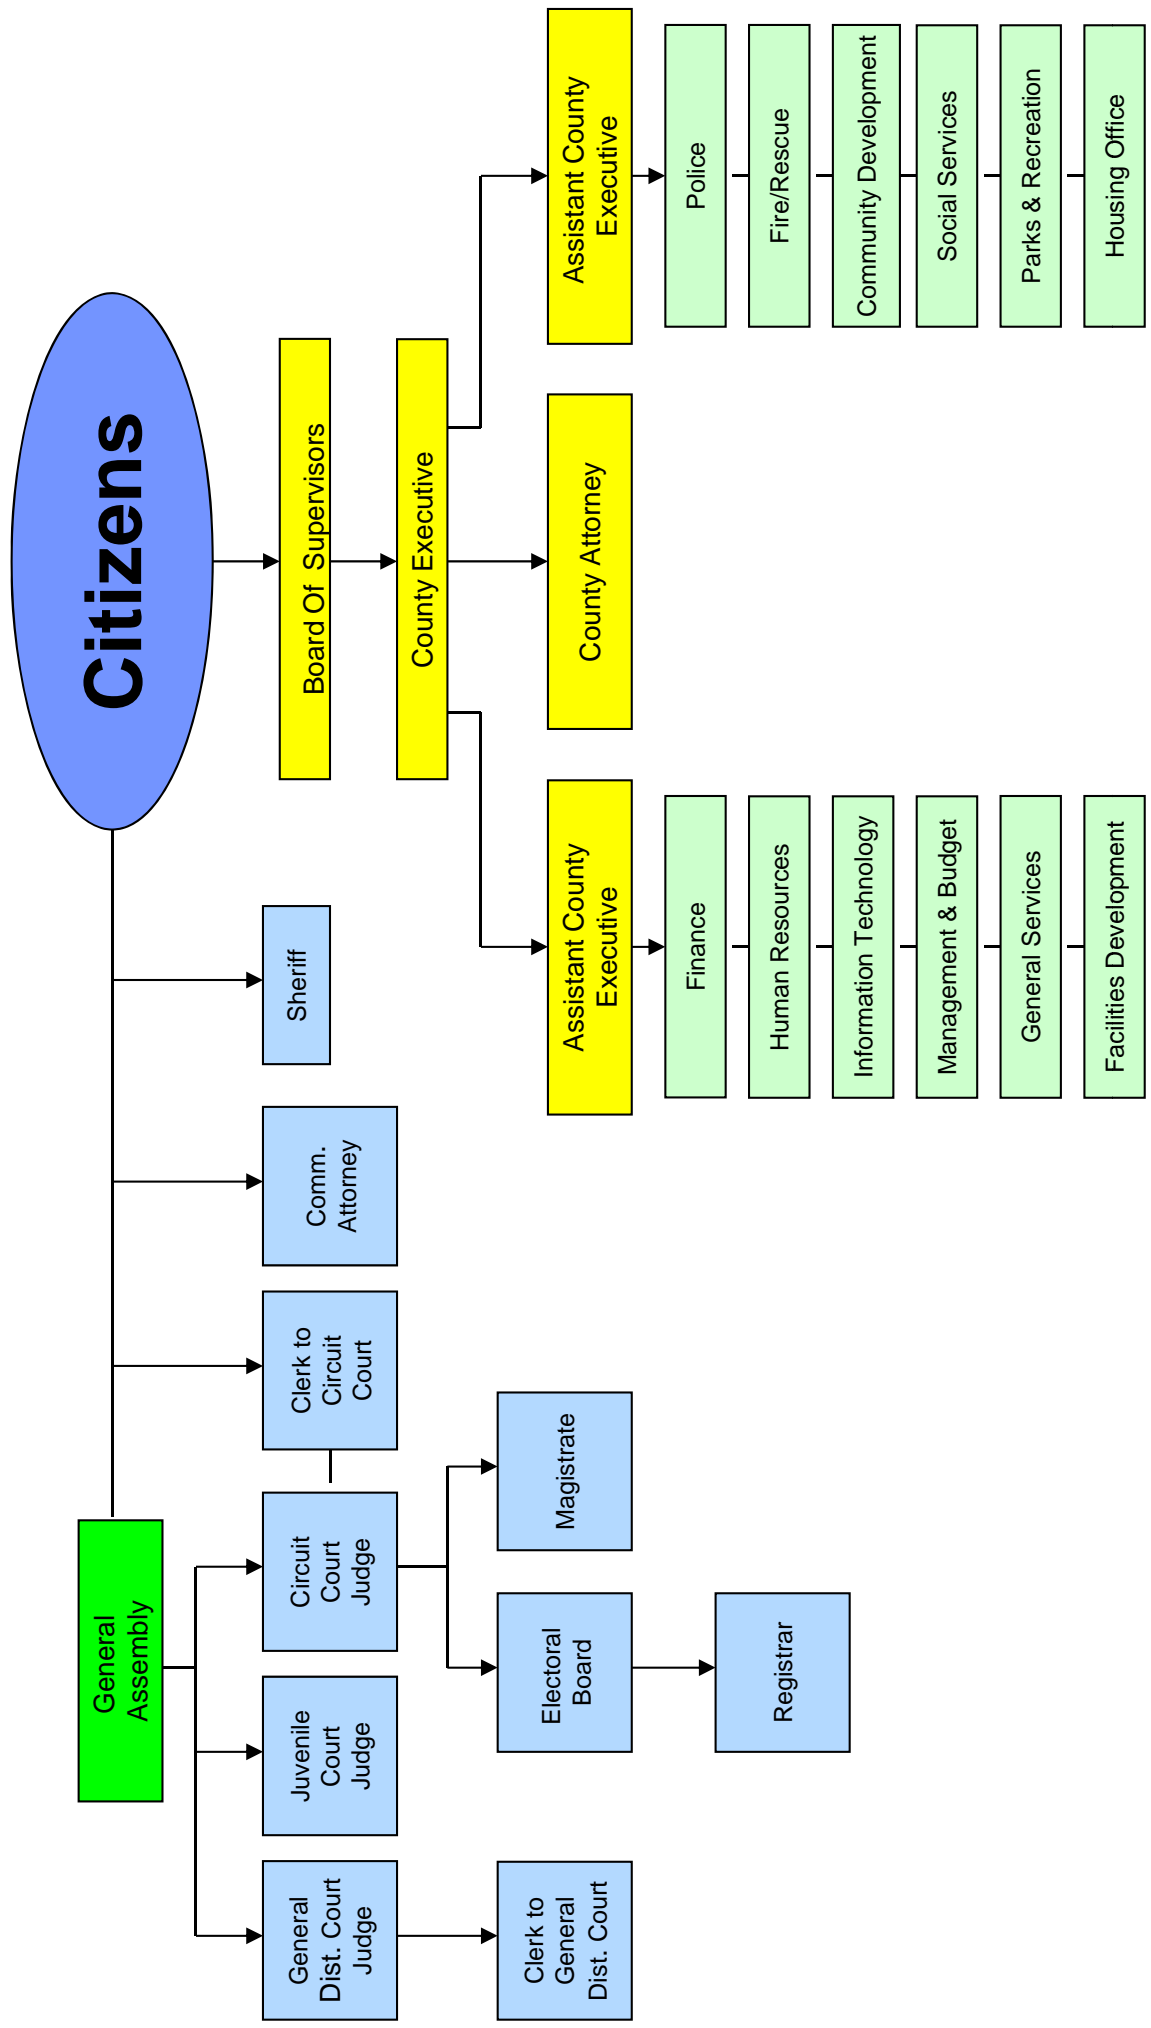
Citizens

Board Of Supervisors

County Executive

Assistant County Executive

Police

Fire/Rescue

Community Development

Social Services

Parks & Recreation

Housing Office

County Attorney

Assistant County Executive

Finance

Human Resources

Information Technology

Management & Budget

General Services

Facilities Development

Sheriff

Comm. Attorney

Clerk to Circuit Court

General Assembly

Circuit Court Judge

Juvenile Court Judge

General Dist. Court Judge

Magistrate

Electoral Board

Registrar

Clerk to General Dist. Court